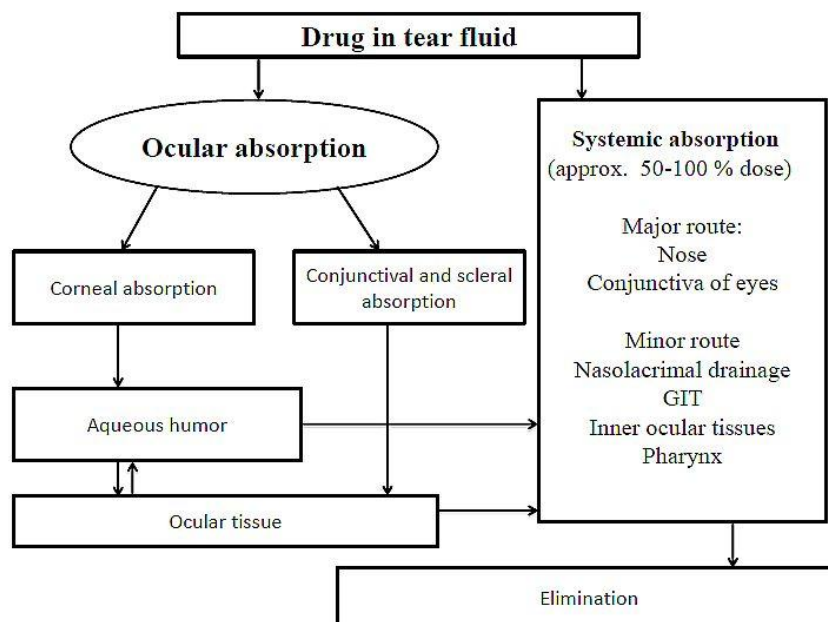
Drug in tear fluid

Ocular absorption

Corneal absorption

Conjunctival and scleral absorption

Aqueous humor

Ocular tissue

Systemic absorption
(approx. 50-100 % dose)

Major route:
Nose
Conjunctiva of eyes

Minor route
Nasolacrimal drainage
GIT
Inner ocular tissues
Pharynx

Elimination